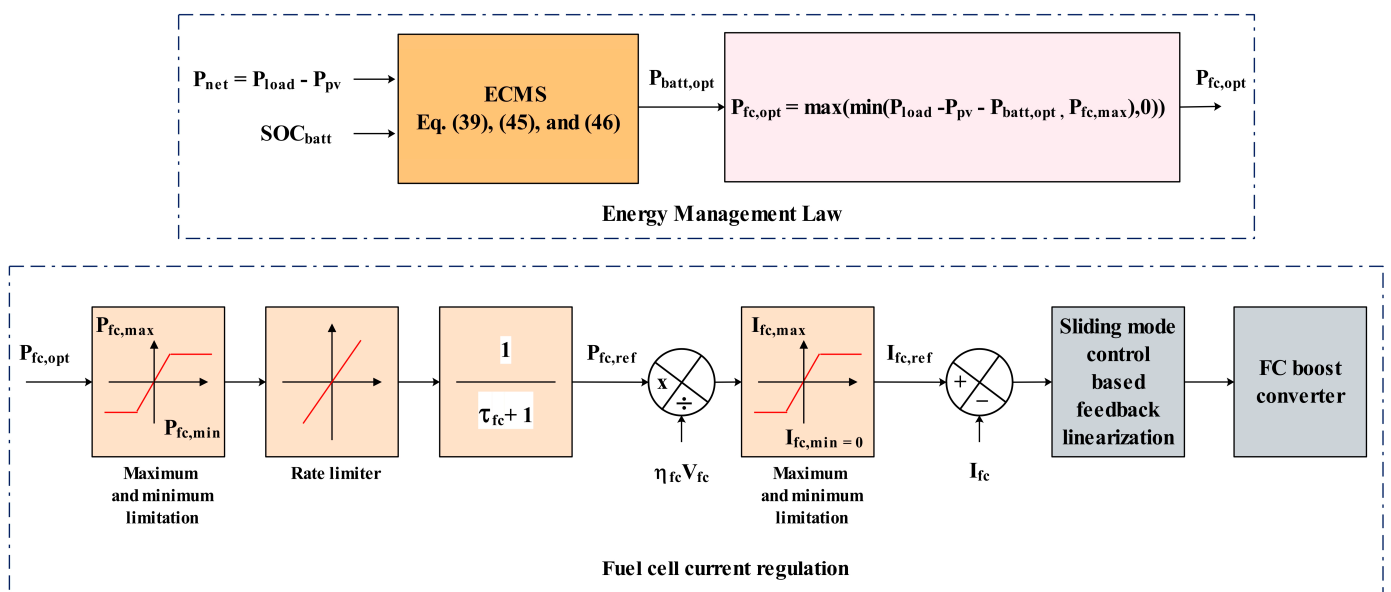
$P_{net} = P_{load} - P_{pv}$

$SOC_{batt}$

ECMS
Eq. (39), (45), and (46)

$P_{batt,opt}$

$P_{fc,opt} = max(min(P_{load} - P_{pv} - P_{batt,opt}, P_{fc,max}), 0))$

$P_{fc,opt}$

Energy Management Law

$P_{fc,opt}$

$P_{fc,max}$

$P_{fc,min}$

Maximum and minimum limitation

Rate limiter

$\frac{1}{\tau_{fc} + 1}$

$P_{fc,ref}$

x

÷

$\eta_{fc} V_{fc}$

$I_{fc,max}$

$I_{fc,min} = 0$

Maximum and minimum limitation

$I_{fc,ref}$

+

−

$I_{fc}$

Sliding mode control based feedback linearization

FC boost converter

Fuel cell current regulation